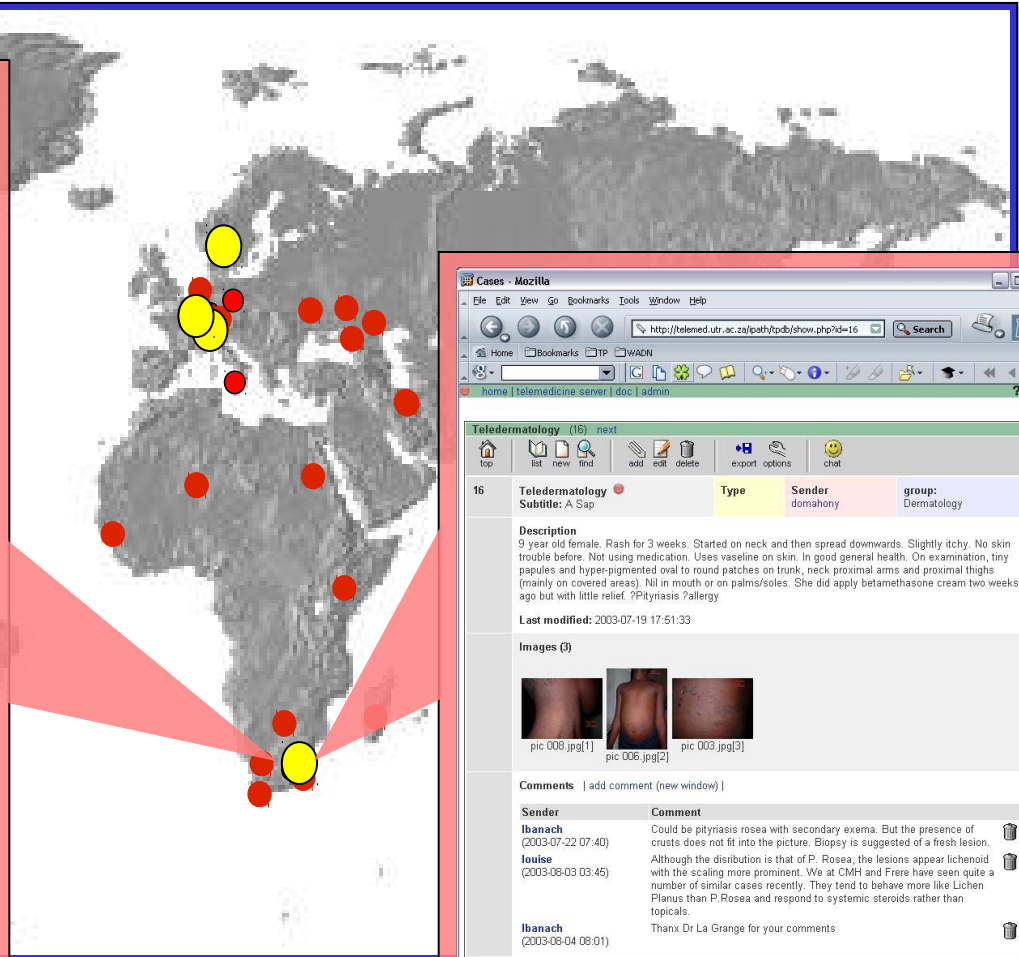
Cases - Mozilla

File Edit View Go Bookmarks Tools Window Help

http://telemed.utr.ac.za/ipath/tpdb/show.php?id=16

Search

Home Bookmarks TP WADN

home | telemedicine server | doc | admin

Teledermatology (16) next

top list new find add edit delete export options chat

| 16 | Teledermatology Subtitle: A Sap | Type | Sender domahony | group: Dermatology |
|---|---|---|---|---|

Description
9 year old female. Rash for 3 weeks. Started on neck and then spread downwards. Slightly itchy. No skin trouble before. Not using medication. Uses vaseline on skin. In good general health. On examination, tiny papules and hyper-pigmented oval to round patches on trunk, neck proximal arms and proximal thighs (mainly on covered areas). Nil in mouth or on palms/soles. She did apply betamethasone cream two weeks ago but with little relief. ?Pityriasis ?allergy

Last modified: 2003-07-19 17:51:33

Images (3)

pic 008.jpg[1] pic 006.jpg[2] pic 003.jpg[3]

Comments | add comment (new window) |

| Sender | Comment |
|---|---|
| lbanach (2003-07-22 07:40) | Could be pityriasis rosea with secondary exema. But the presence of crusts does not fit into the picture. Biopsy is suggested of a fresh lesion. |
| louise (2003-08-03 03:45) | Although the disribution is that of P. Rosea, the lesions appear lichenoid with the scaling more prominent. We at CMH and Frere have seen quite a number of similar cases recently. They tend to behave more like Lichen Planus than P.Rosea and respond to systemic steroids rather than topicals. |
| lbanach (2003-08-04 08:01) | Thanx Dr La Grange for your comments |